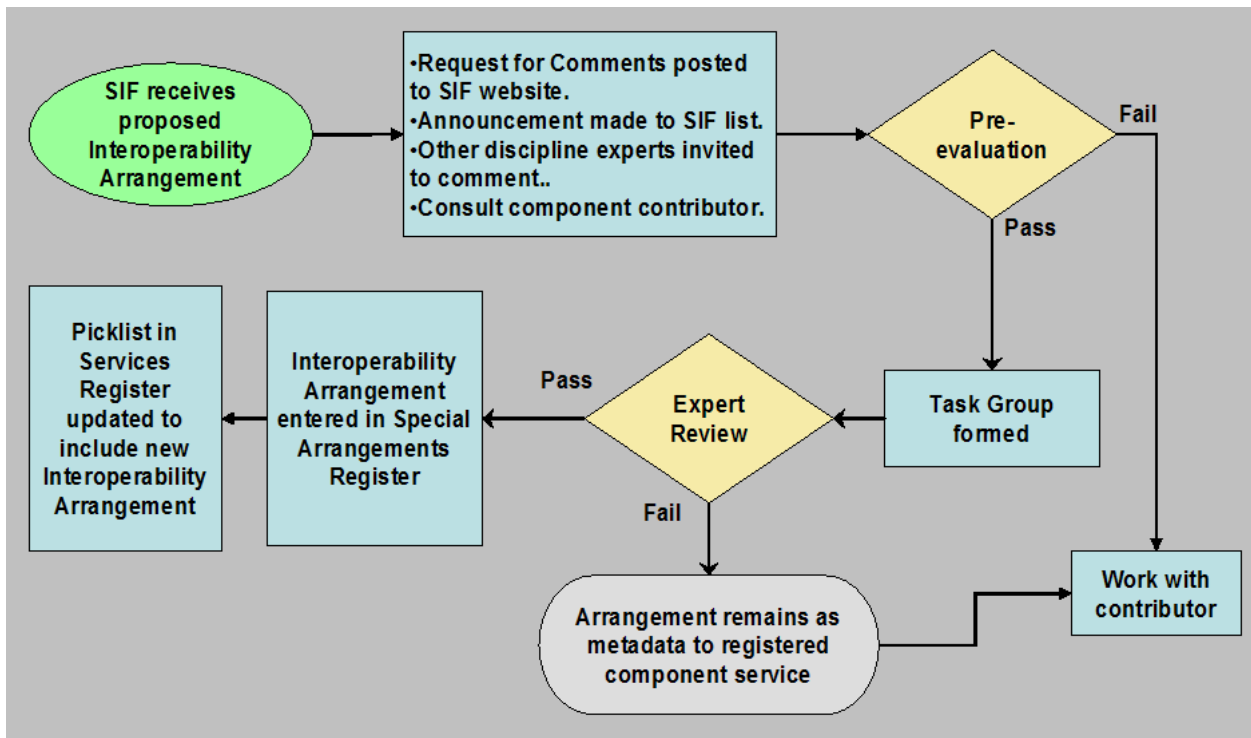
SIF receives proposed Interoperability Arrangement

•Request for Comments posted to SIF website.
•Announcement made to SIF list.
•Other discipline experts invited to comment..
•Consult component contributor.

Pre-evaluation

Fail

Pass

Picklist in Services Register updated to include new Interoperability Arrangement

Interoperability Arrangement entered in Special Arrangements Register

Pass

Expert Review

Task Group formed

Fail

Arrangement remains as metadata to registered component service

Work with contributor